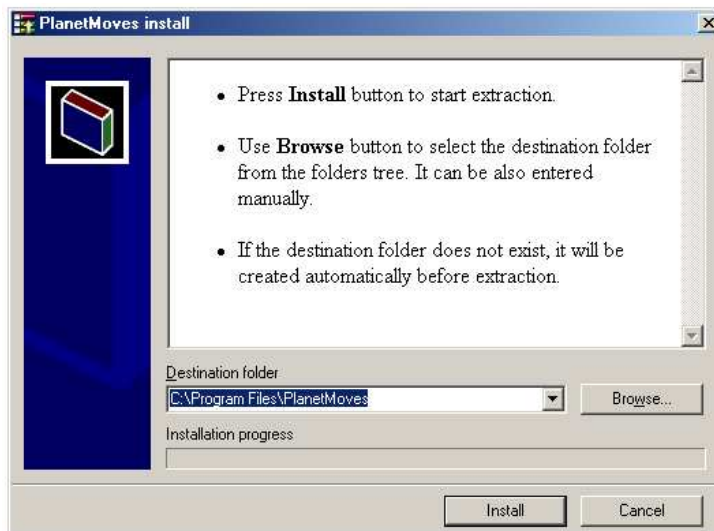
PlanetMoves install

- Press **Install** button to start extraction.
- Use **Browse** button to select the destination folder from the folders tree. It can be also entered manually.
- If the destination folder does not exist, it will be created automatically before extraction.

Destination folder

C:\Program Files\PlanetMoves

Browse...

Installation progress

Install

Cancel